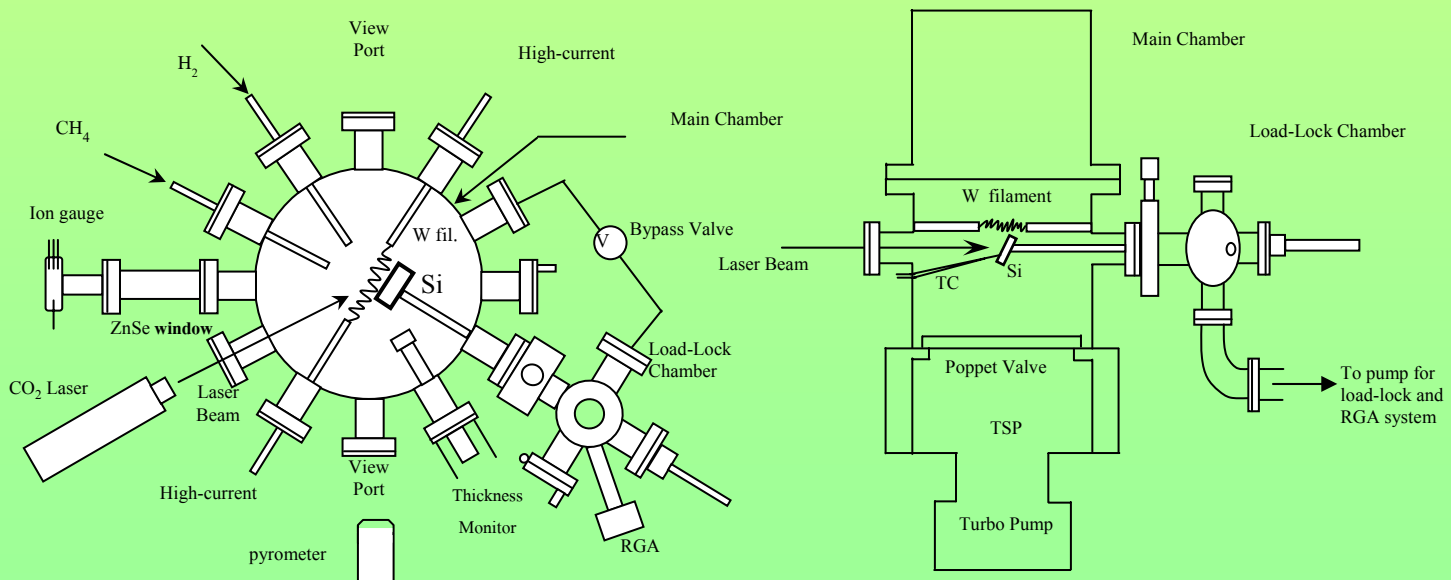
View Port

$H_2$

High-current

Main Chamber

$CH_4$

Ion gauge

W fil.

Bypass Valve

V

Si

ZnSe window

Laser Beam

$CO_2$ Laser

Load-Lock Chamber

High-current

View Port

Thickness Monitor

RGA

pyrometer

Main Chamber

Load-Lock Chamber

W filament

Laser Beam

TC

Si

Poppet Valve

TSP

To pump for load-lock and RGA system

Turbo Pump